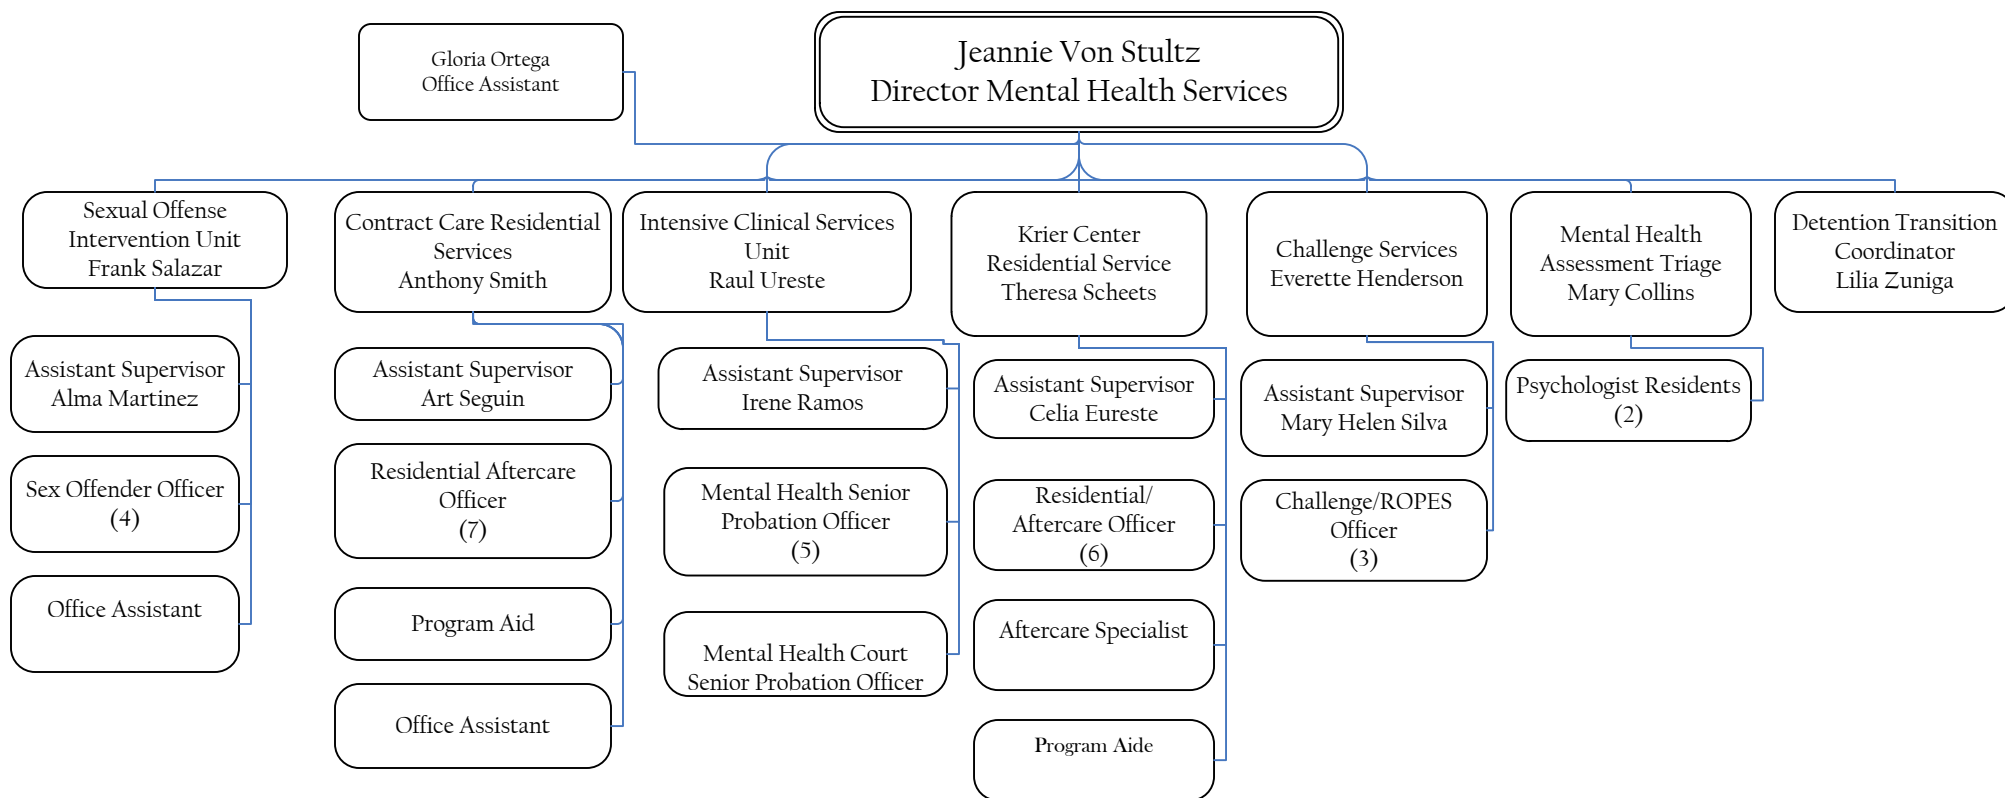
Jeannie Von Stultz
Director Mental Health Services

Gloria Ortega
Office Assistant

Sexual Offense Intervention Unit
Frank Salazar

Assistant Supervisor
Alma Martinez

Sex Offender Officer
(4)

Office Assistant

Contract Care Residential Services
Anthony Smith

Assistant Supervisor
Art Seguin

Residential Aftercare Officer
(7)

Program Aid

Office Assistant

Intensive Clinical Services Unit
Raul Ureste

Assistant Supervisor
Irene Ramos

Mental Health Senior Probation Officer
(5)

Mental Health Court Senior Probation Officer

Krier Center Residential Service
Theresa Scheets

Assistant Supervisor
Celia Eureste

Residential/ Aftercare Officer
(6)

Aftercare Specialist

Program Aide

Challenge Services
Everette Henderson

Assistant Supervisor
Mary Helen Silva

Challenge/ROPES Officer
(3)

Mental Health Assessment Triage
Mary Collins

Psychologist Residents
(2)

Detention Transition Coordinator
Lilia Zuniga